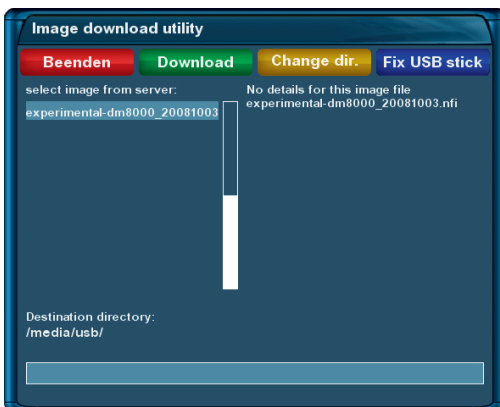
Image download utility

Beenden

Download

Change dir.

Fix USB stick

select image from server:

experimental-dm8000_20081003

No details for this image file
experimental-dm8000_20081003.nfi

Destination directory:
/media/usb/